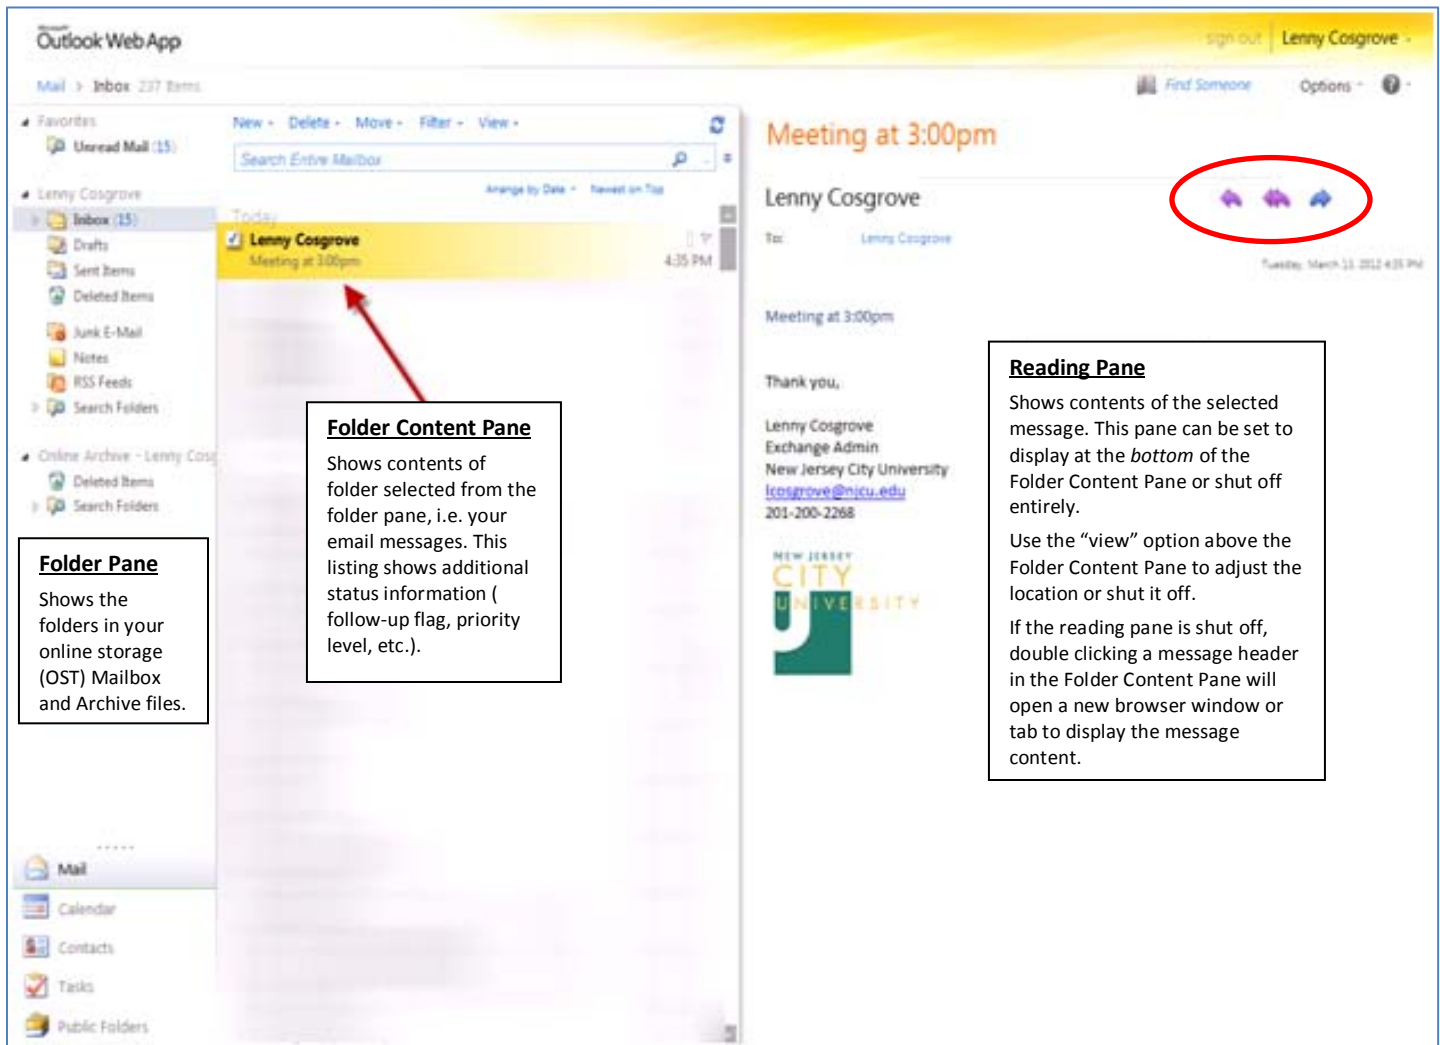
Microsoft Outlook Web App

sign out | Lenny Cosgrove

Mail > Inbox 237 Items

Find Someone Options

Favorites
Unread Mail (15)

Lenny Cosgrove
Inbox (15)
Drafts
Sent Items
Deleted Items
Junk E-Mail
Notes
RSS Feeds
Search Folders

Online Archive - Lenny Cosg
Deleted Items
Search Folders

New Delete Move Filter View

Search Entire Mailbox

Arrange by Date Newest on Top

Today
Lenny Cosgrove
Meeting at 3:00pm
4:35 PM

Meeting at 3:00pm

Lenny Cosgrove

To: Lenny Cosgrove

Tuesday, March 13, 2012 4:35 PM

Meeting at 3:00pm

Thank you,

Lenny Cosgrove
Exchange Admin
New Jersey City University
lcosgrove@njcu.edu
201-200-2268

NEW JERSEY CITY UNIVERSITY

Folder Pane
Shows the folders in your online storage (OST) Mailbox and Archive files.

Folder Content Pane
Shows contents of folder selected from the folder pane, i.e. your email messages. This listing shows additional status information ( follow-up flag, priority level, etc.).

Reading Pane
Shows contents of the selected message. This pane can be set to display at the bottom of the Folder Content Pane or shut off entirely.

Use the “view” option above the Folder Content Pane to adjust the location or shut it off.

If the reading pane is shut off, double clicking a message header in the Folder Content Pane will open a new browser window or tab to display the message content.

Mail
Calendar
Contacts
Tasks
Public Folders